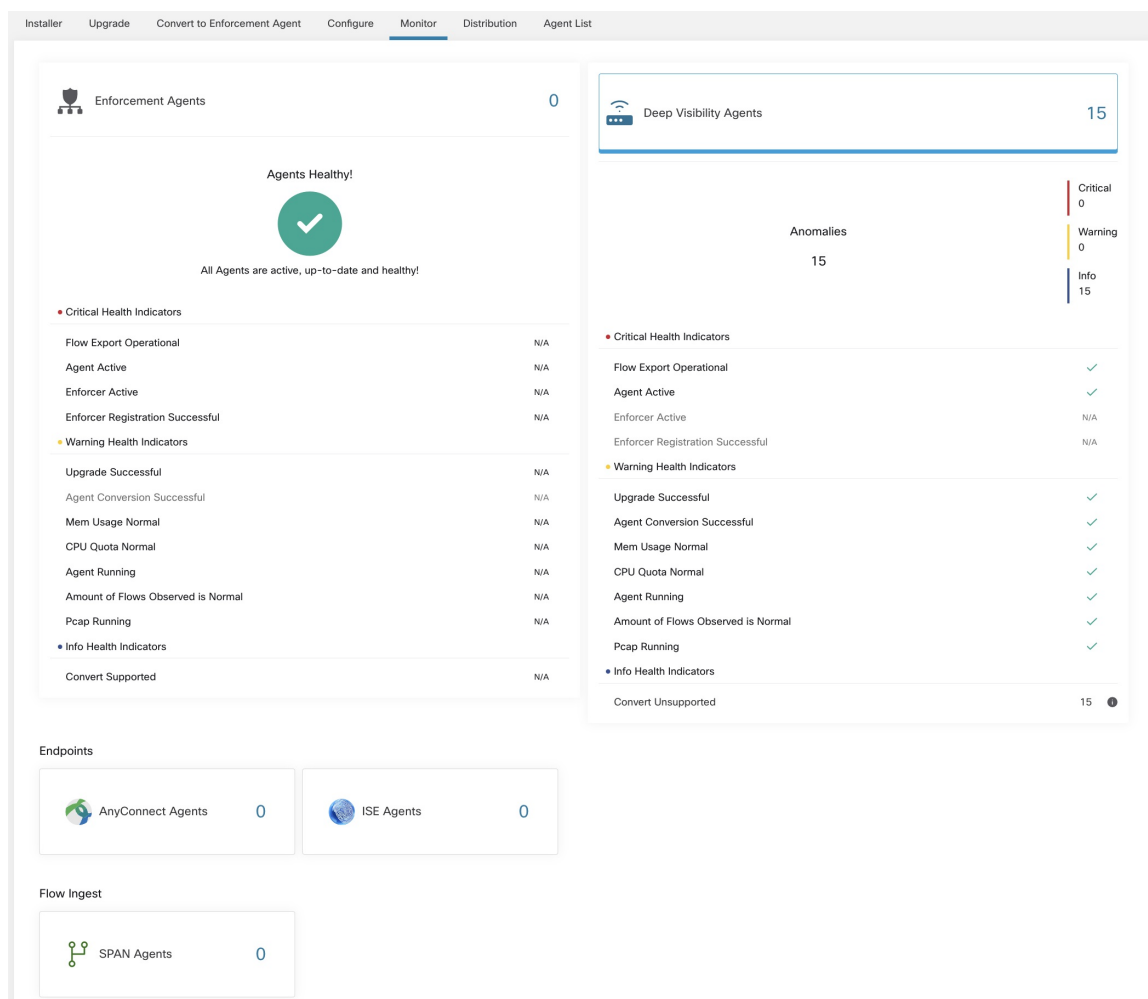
Installer Upgrade Convert to Enforcement Agent Configure Monitor Distribution Agent List

Enforcement Agents 0

Agents Healthy!

All Agents are active, up-to-date and healthy!

Critical Health Indicators

| | |
|---|---|
| Flow Export Operational | N/A |
| Agent Active | N/A |
| Enforcer Active | N/A |
| Enforcer Registration Successful | N/A |

Warning Health Indicators

| | |
|---|---|
| Upgrade Successful | N/A |
| Agent Conversion Successful | N/A |
| Mem Usage Normal | N/A |
| CPU Quota Normal | N/A |
| Agent Running | N/A |
| Amount of Flows Observed is Normal | N/A |
| Pcap Running | N/A |

Info Health Indicators

| | |
|---|---|
| Convert Supported | N/A |

Deep Visibility Agents 15

Anomalies
15

Critical
0
Warning
0
Info
15

Critical Health Indicators

| | |
|---|---|
| Flow Export Operational | ✓ |
| Agent Active | ✓ |
| Enforcer Active | N/A |
| Enforcer Registration Successful | N/A |

Warning Health Indicators

| | |
|---|---|
| Upgrade Successful | ✓ |
| Agent Conversion Successful | ✓ |
| Mem Usage Normal | ✓ |
| CPU Quota Normal | ✓ |
| Agent Running | ✓ |
| Amount of Flows Observed is Normal | ✓ |
| Pcap Running | ✓ |

Info Health Indicators

| | |
|---|---|
| Convert Unsupported | 15 |

Endpoints

AnyConnect Agents 0

ISE Agents 0

Flow Ingest

SPAN Agents 0